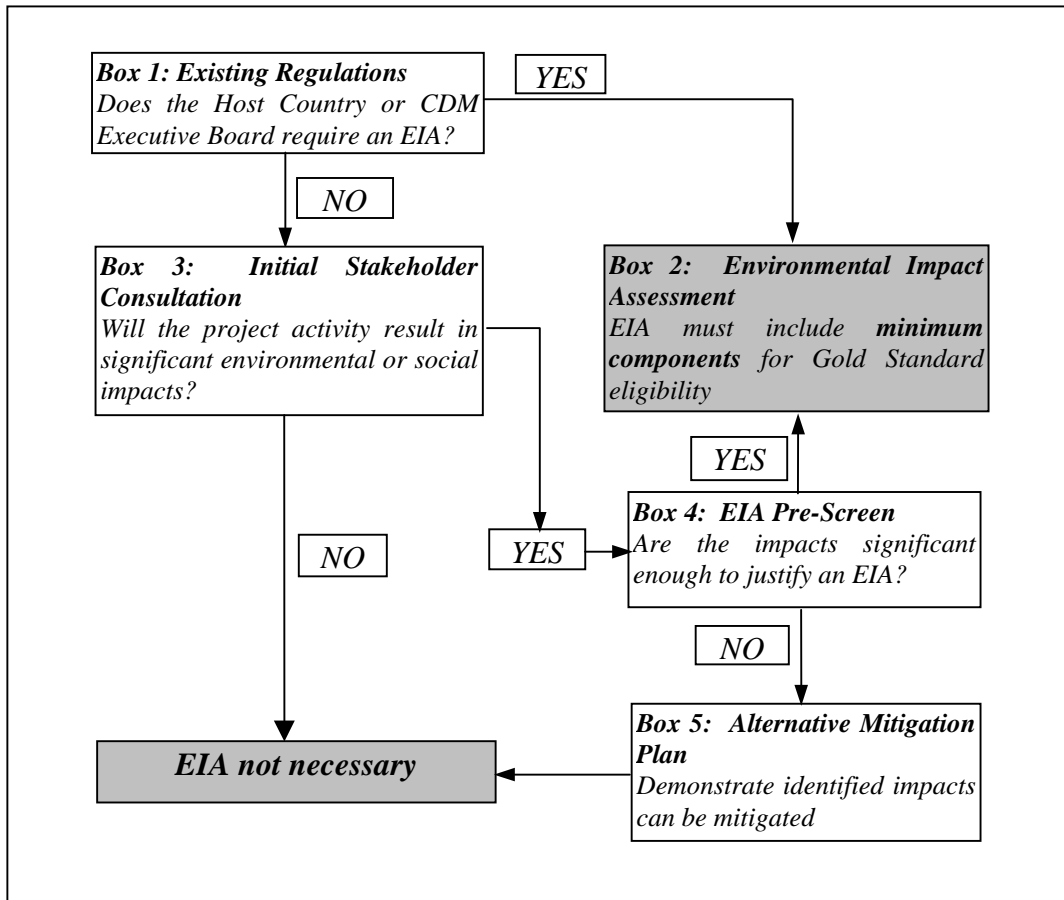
Box 1: Existing Regulations
Does the Host Country or CDM Executive Board require an EIA?

YES

NO

Box 3: Initial Stakeholder Consultation
Will the project activity result in significant environmental or social impacts?

Box 2: Environmental Impact Assessment
EIA must include minimum components for Gold Standard eligibility

YES

Box 4: EIA Pre-Screen
Are the impacts significant enough to justify an EIA?

YES

NO

NO

Box 5: Alternative Mitigation Plan
Demonstrate identified impacts can be mitigated

EIA not necessary